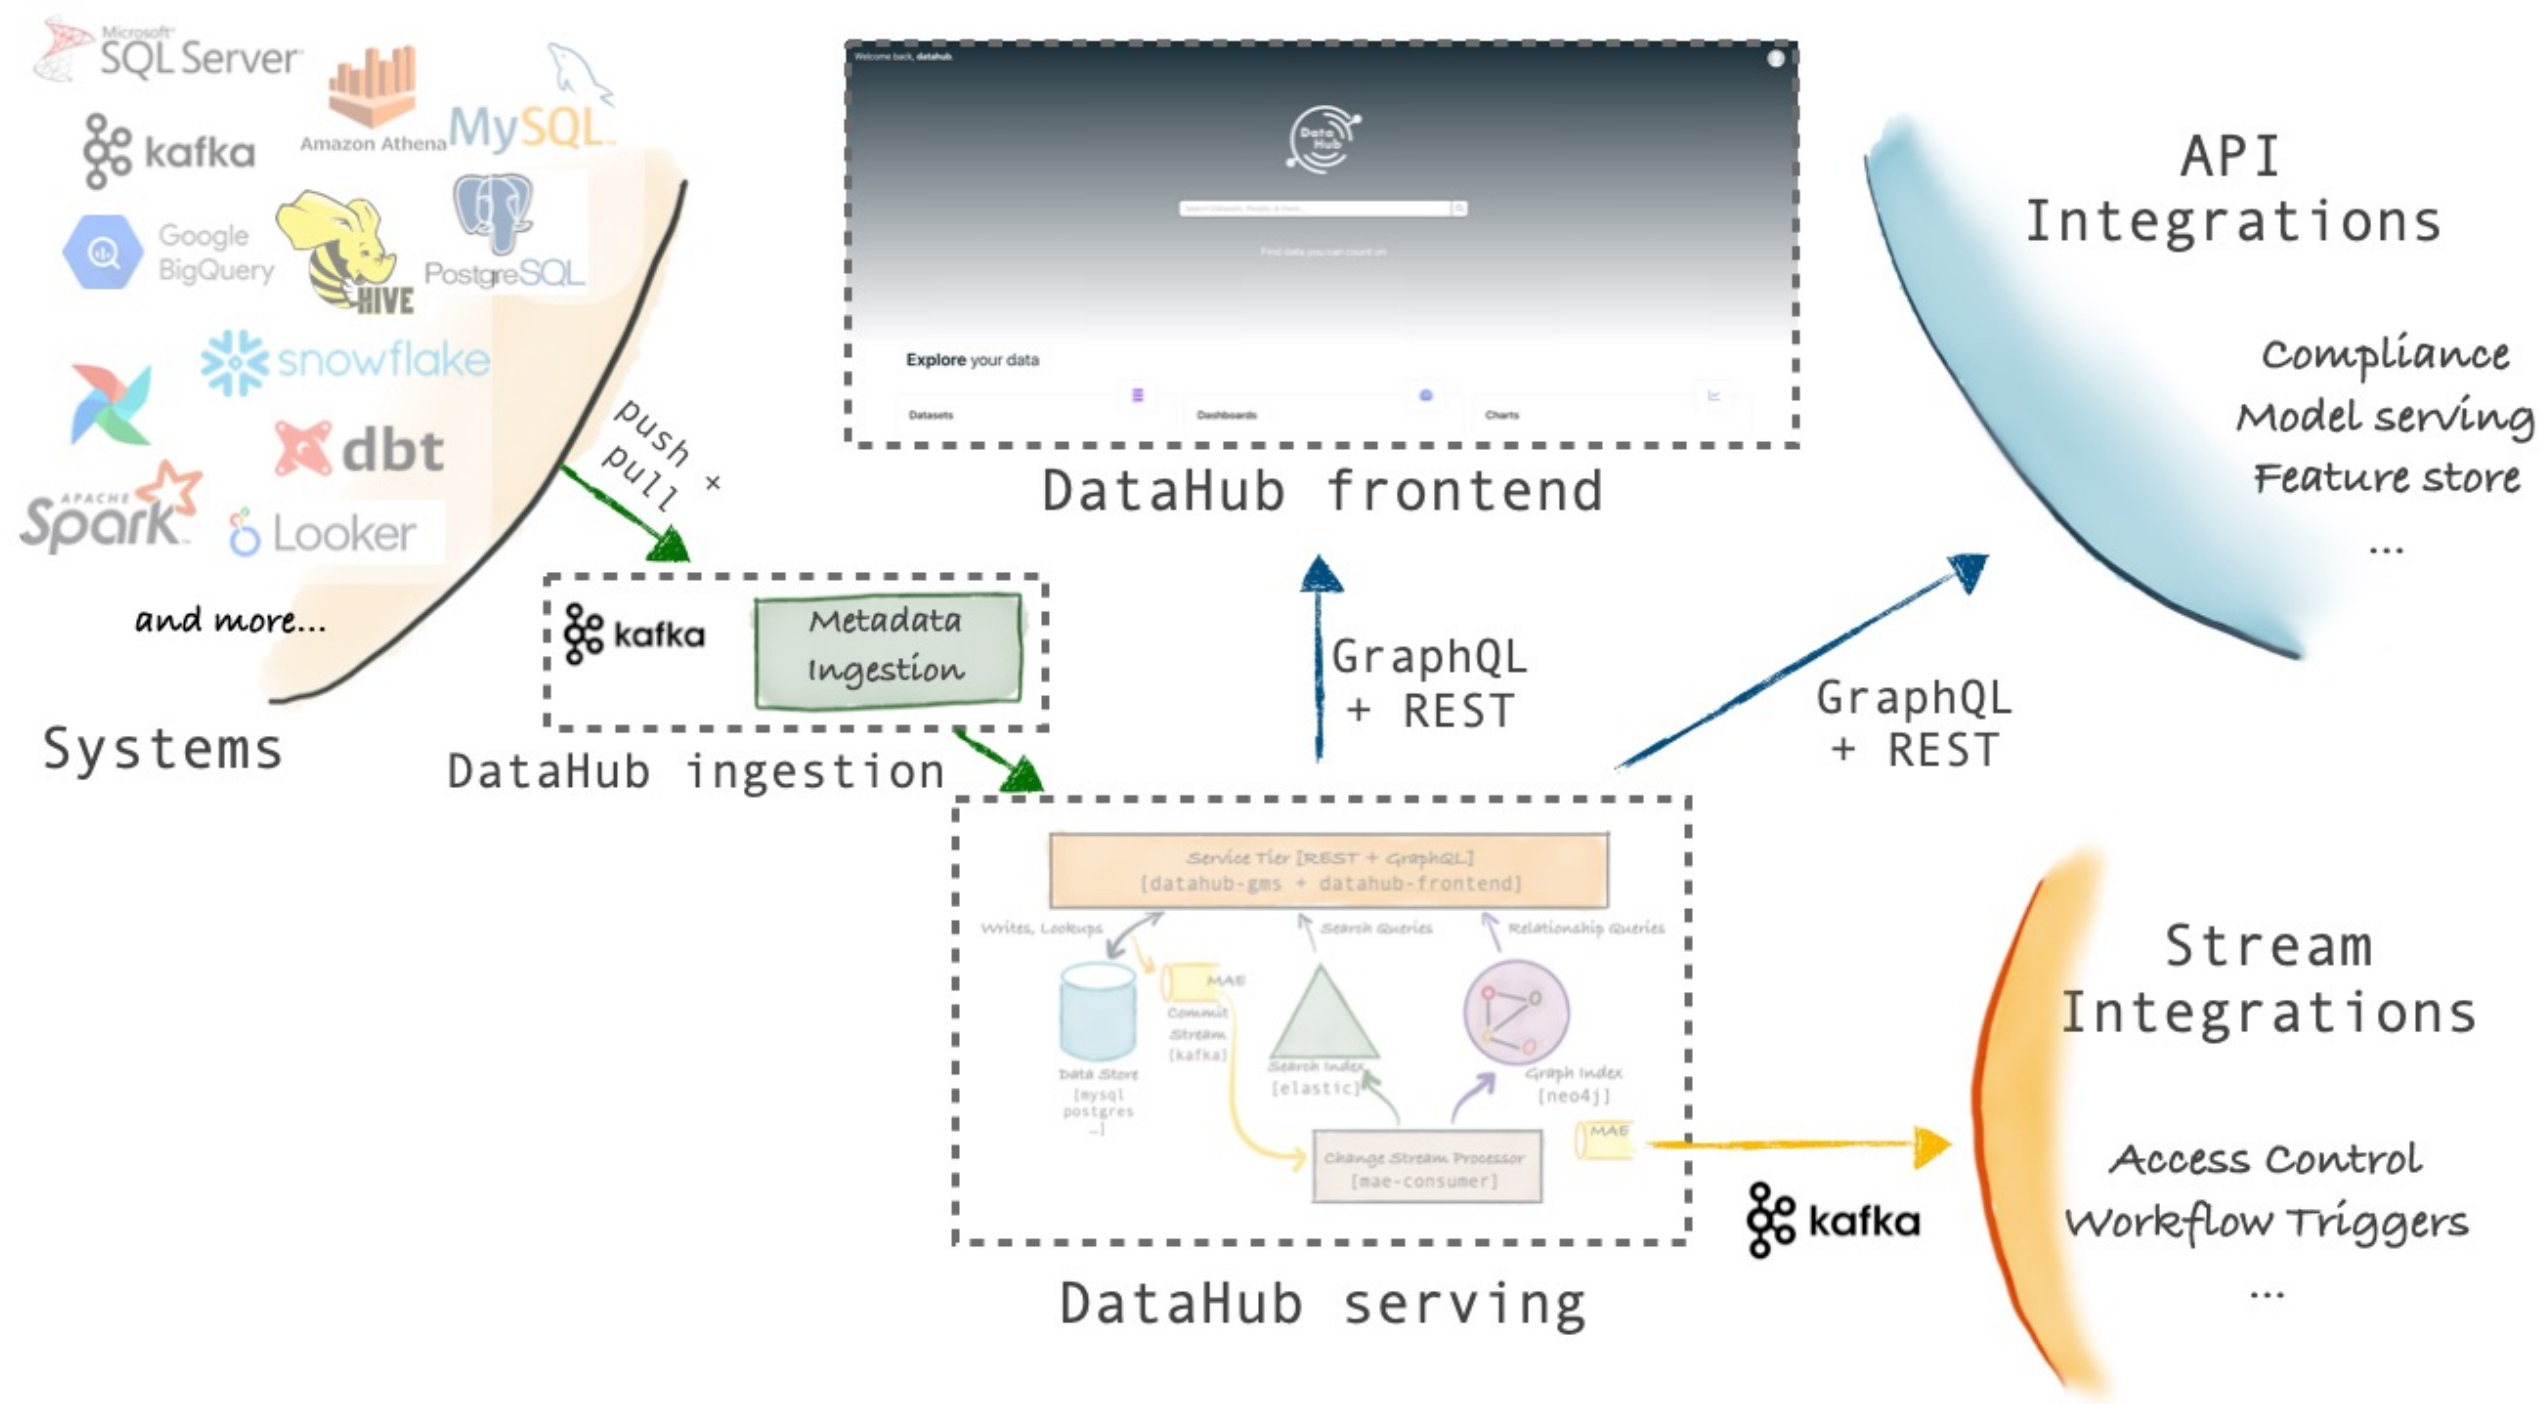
Microsoft SQL Server
Amazon Athena
MySQL
kafka
Google BigQuery
HIVE
PostgreSQL
snowflake
dbt
APACHE Spark
Looker
and more...
Systems

push + pull

kafka
Metadata Ingestion
DataHub ingestion

Welcome back, datahub.
Data Hub
Find data you can count on
Explore your data
Datasets
Dashboards
Charts
DataHub frontend

GraphQL + REST

GraphQL + REST

API Integrations
Compliance
Model serving
Feature store
...

Service Tier [REST + GraphQL]
[datahub-gms + datahub-frontend]
Writes, Lookups
Search Queries
Relationship Queries
MAE
Commit Stream [kafka]
Data Store [mysql postgres ...]
Search Index [elastic]
Graph Index [neo4j]
Change Stream Processor [mae-consumer]
MAE
DataHub serving

kafka

Stream Integrations
Access Control
Workflow Triggers
...